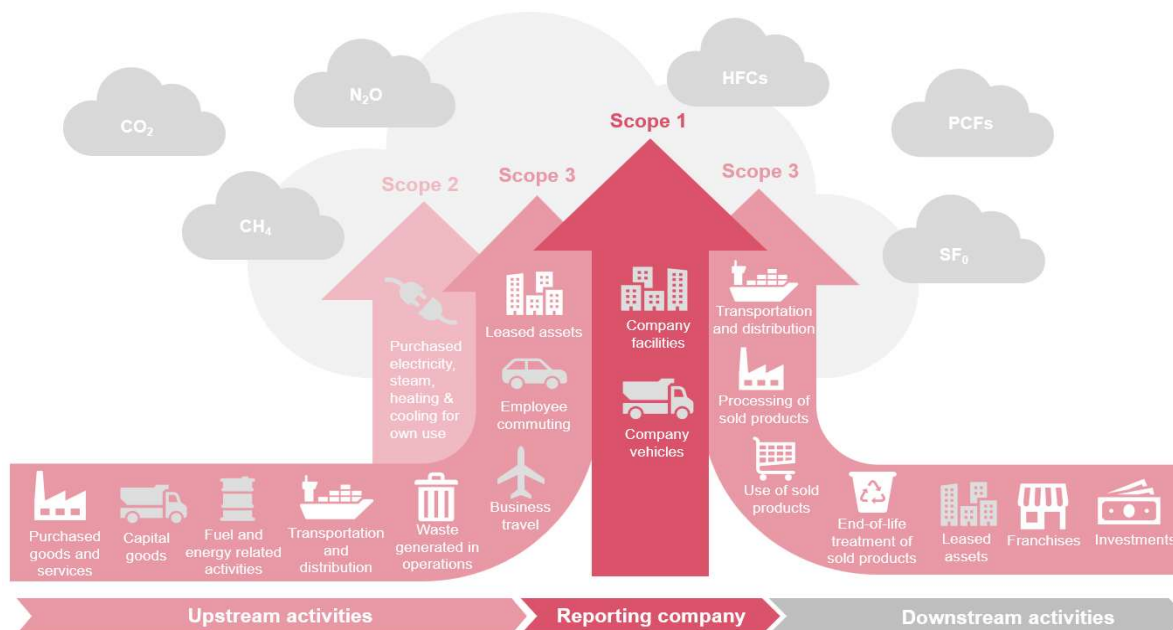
$CO_2$

$N_2O$

HFCs

PCFs

$CH_4$

$SF_6$

Scope 1

Scope 2

Scope 3

Scope 3

Purchased electricity, steam, heating & cooling for own use

Leased assets

Employee commuting

Business travel

Company facilities

Company vehicles

Transportation and distribution

Processing of sold products

Use of sold products

End-of-life treatment of sold products

Leased assets

Franchises

Investments

Purchased goods and services

Capital goods

Fuel and energy related activities

Transportation and distribution

Waste generated in operations

Upstream activities

Reporting company

Downstream activities